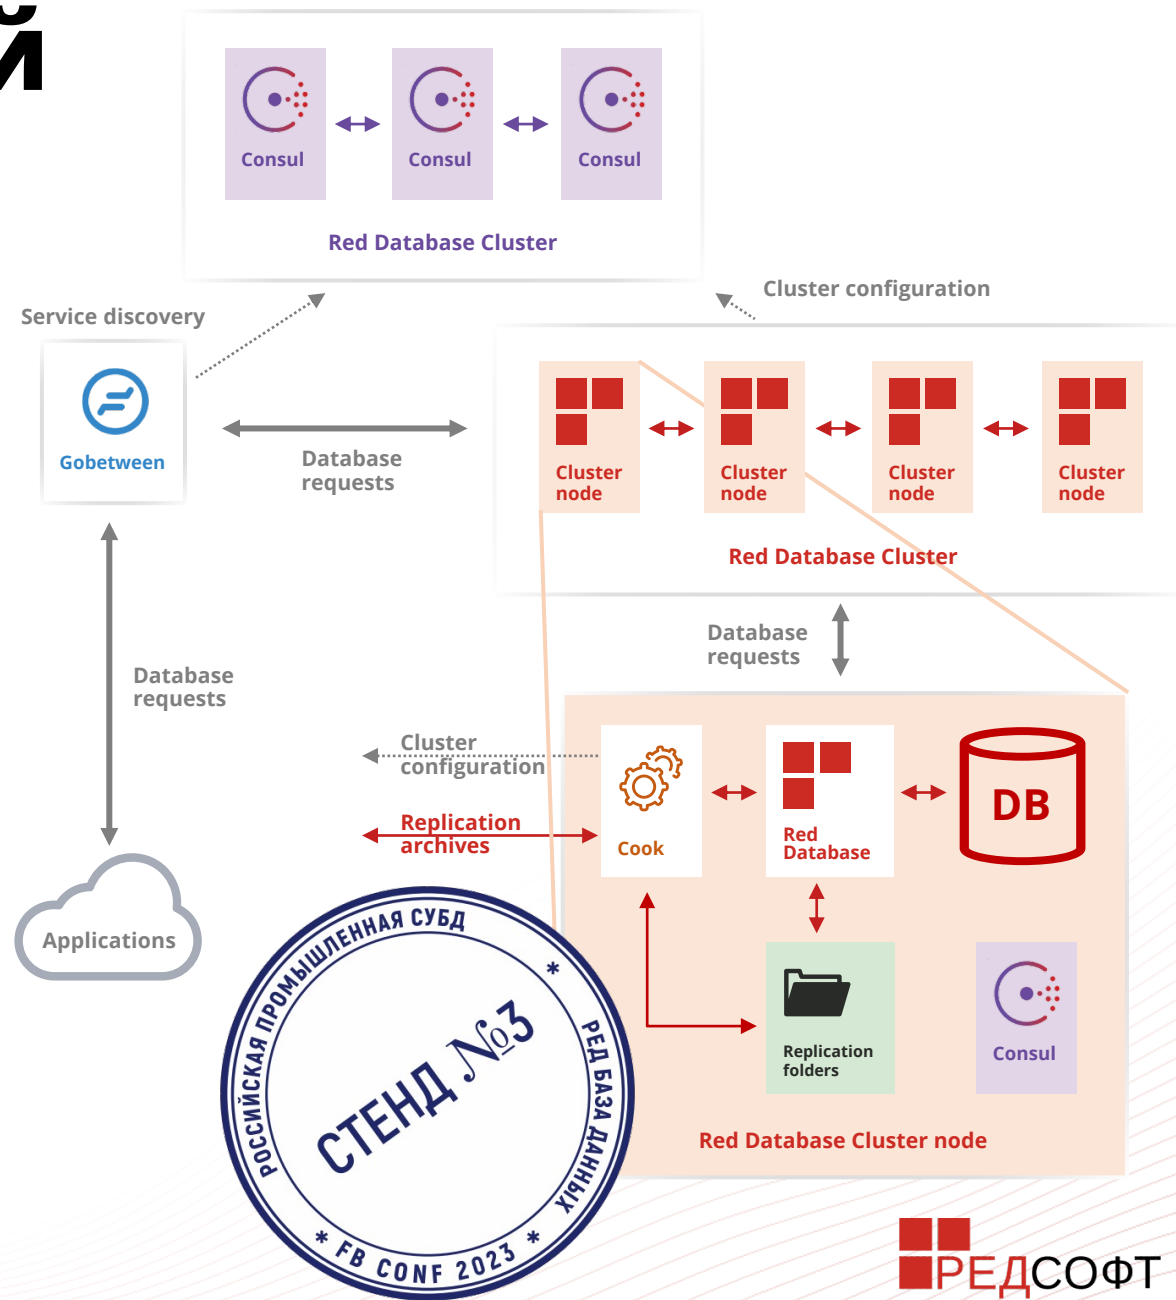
й

Consul

Consul

Consul

Red Database Cluster

Service discovery

Cluster configuration

Gobetween

Database requests

Cluster node

Cluster node

Cluster node

Cluster node

Red Database Cluster

Database requests

Database requests

Cluster configuration

Replication archives

Cook

Red Database

DB

Applications

Replication folders

Consul

Red Database Cluster node

РОССИЙСКАЯ ПРОМЫШЛЕННАЯ СУБД * РЕД БАЗА ДАННЫХ * FB CONF 2023 *

СТЕНД №3

РЕДСОФТ